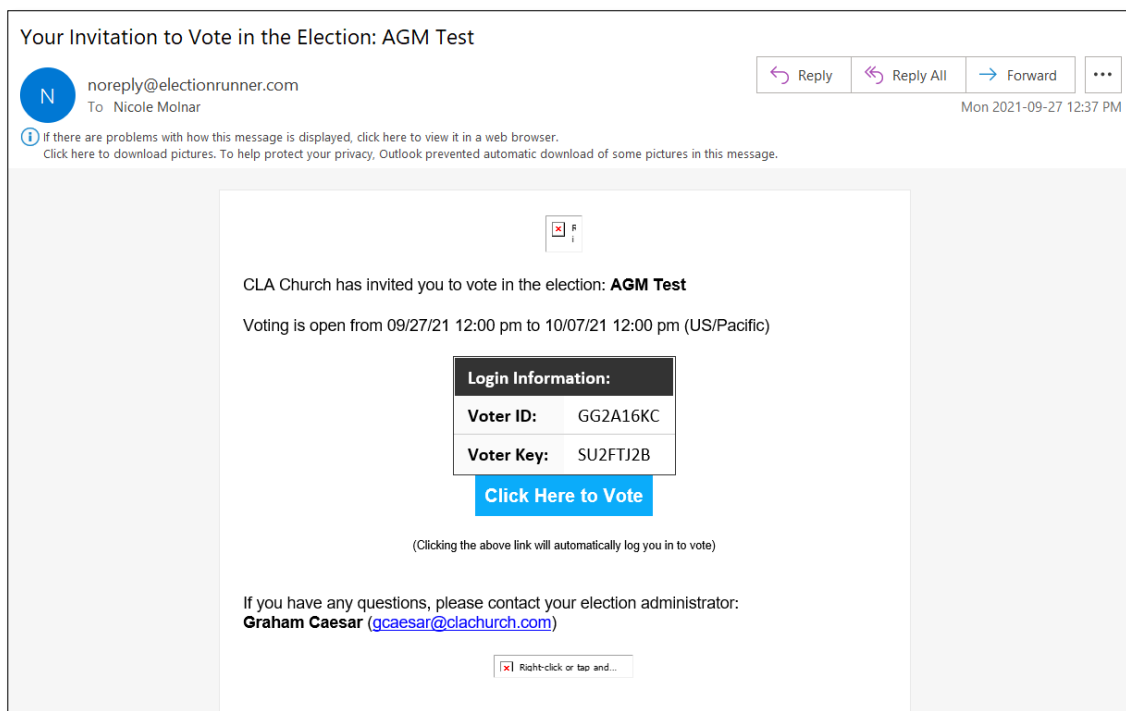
Your Invitation to Vote in the Election: AGM Test

N

noreply@electionrunner.com
To Nicole Molnar

Reply | Reply All | Forward | ...

Mon 2021-09-27 12:37 PM

If there are problems with how this message is displayed, click here to view it in a web browser.
Click here to download pictures. To help protect your privacy, Outlook prevented automatic download of some pictures in this message.

CLA Church has invited you to vote in the election: **AGM Test**

Voting is open from 09/27/21 12:00 pm to 10/07/21 12:00 pm (US/Pacific)

| Login Information: | |
|---|---|
| Voter ID: | GG2A16KC |
| Voter Key: | SU2FTJ2B |

Click Here to Vote

(Clicking the above link will automatically log you in to vote)

If you have any questions, please contact your election administrator:
**Graham Caesar** (gcaesar@clachurch.com)

Right-click or tap and...